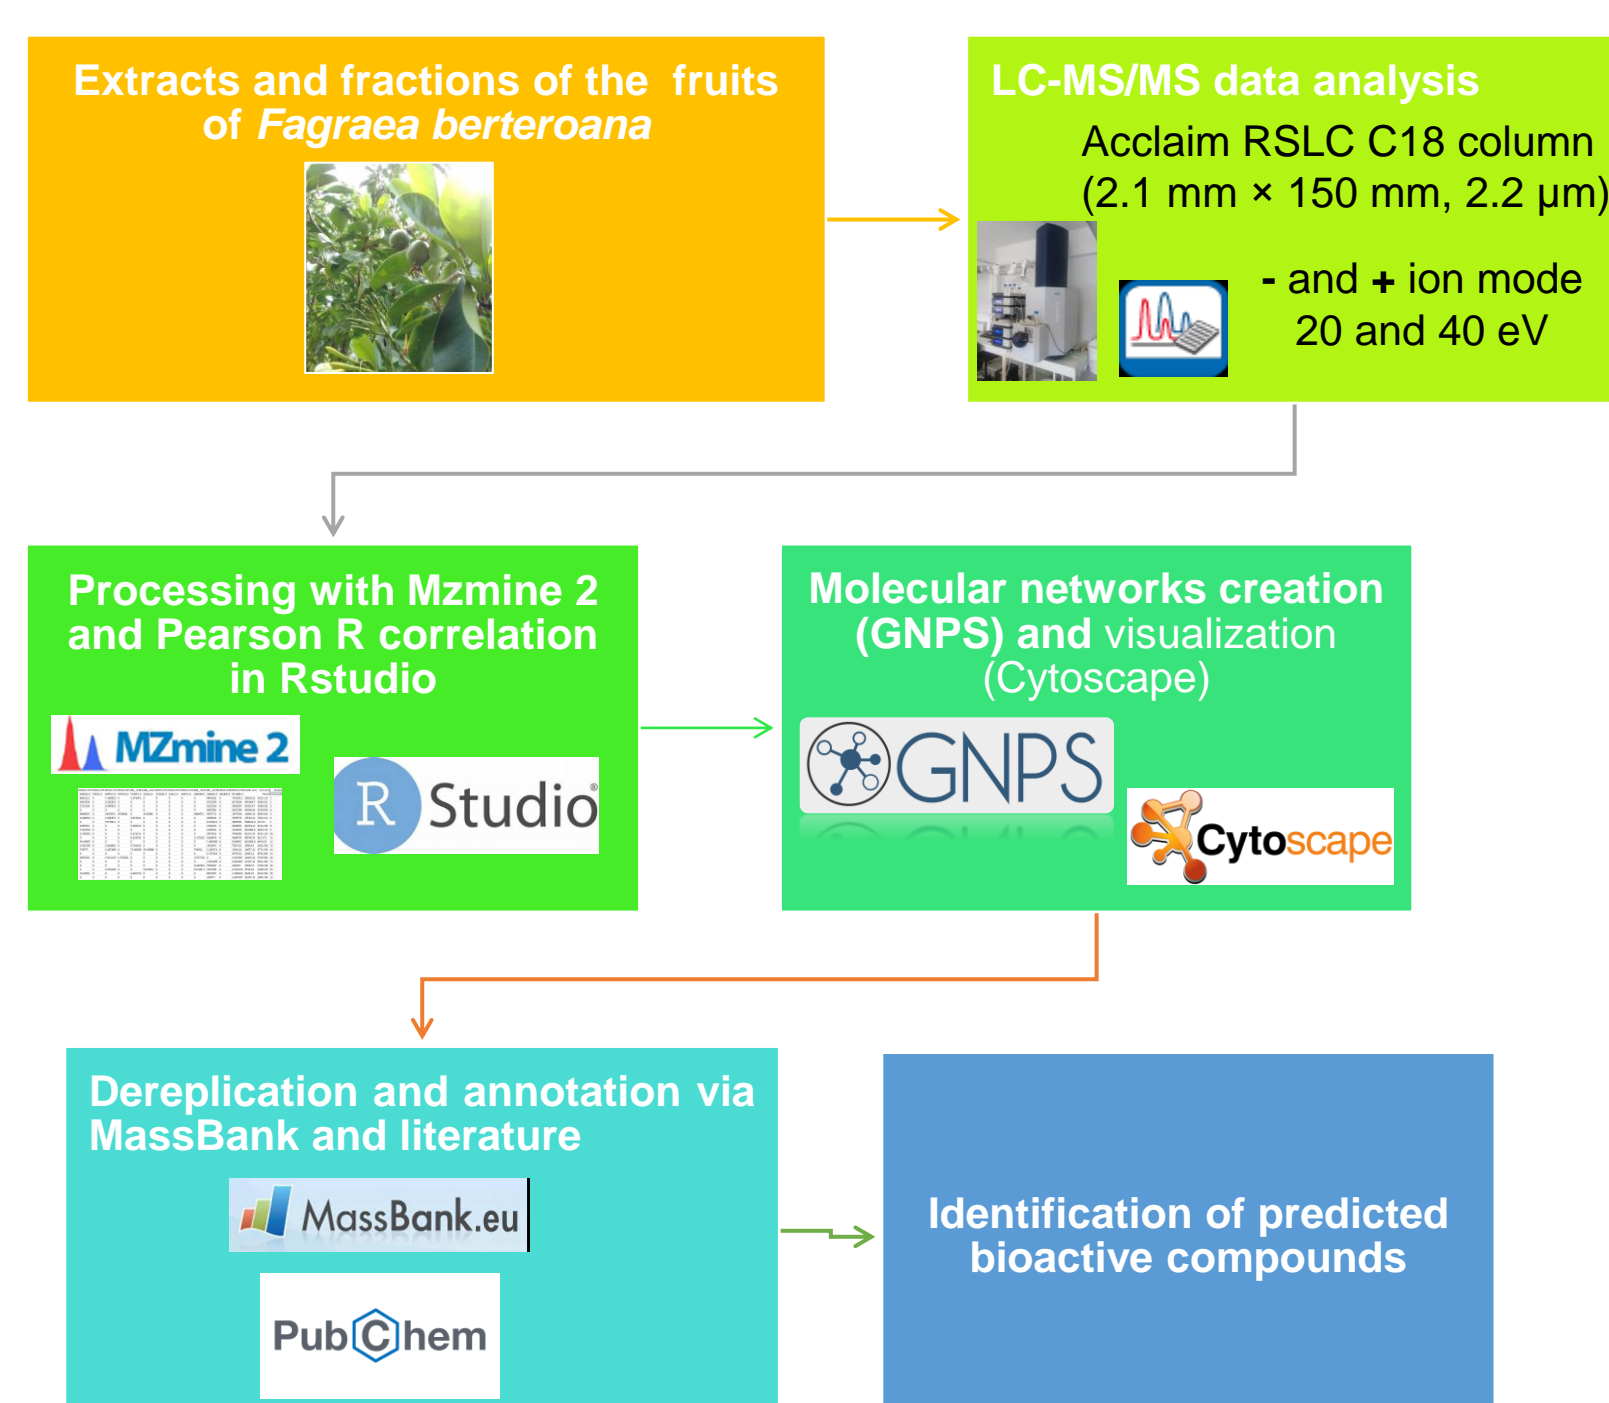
Extracts and fractions of the fruits of *Fagraea berteroana*

LC-MS/MS data analysis
Acclaim RSLC C18 column (2.1 mm × 150 mm, 2.2 μm)
- and + ion mode
20 and 40 eV

Processing with Mzmine 2 and Pearson R correlation in Rstudio
MZmine 2
R Studio

Molecular networks creation (GNPS) and visualization (Cytoscape)
GNPS
Cytoscape

Dereplication and annotation via MassBank and literature
MassBank.eu
PubChem

Identification of predicted bioactive compounds